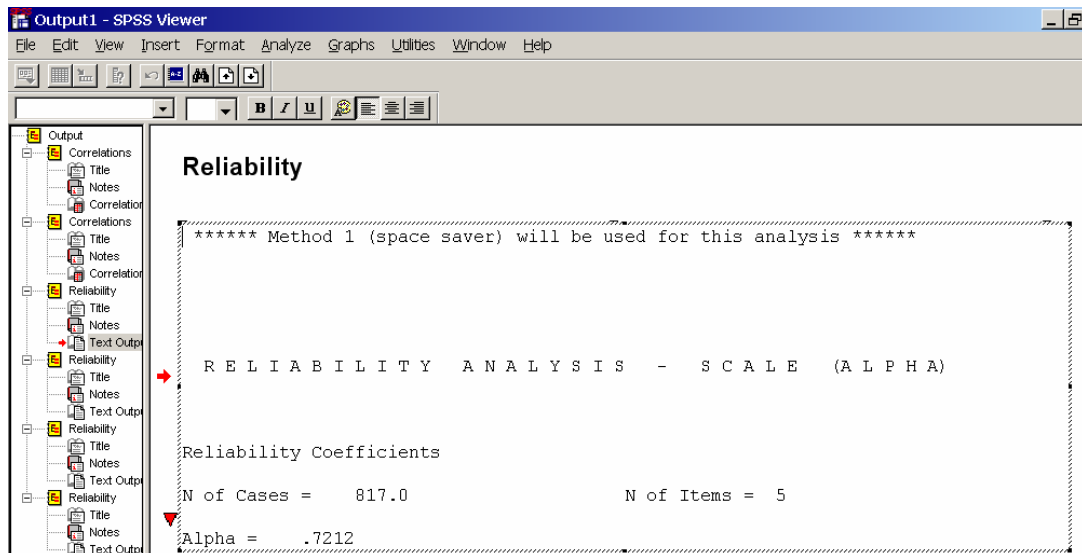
Output1 - SPSS Viewer

File Edit View Insert Format Analyze Graphs Utilities Window Help

B I U

Output
Correlations
Title
Notes
Correlation
Correlations
Title
Notes
Correlation
Reliability
Title
Notes
Text Outpu
Reliability
Title
Notes
Text Outpu
Reliability
Title
Notes
Text Outpu
Reliability
Title
Notes
Text Outpu

Reliability

****** Method 1 (space saver) will be used for this analysis ******

R E L I A B I L I T Y   A N A L Y S I S   -   S C A L E   (A L P H A)

Reliability Coefficients

N of Cases = 817.0 N of Items = 5

Alpha = .7212